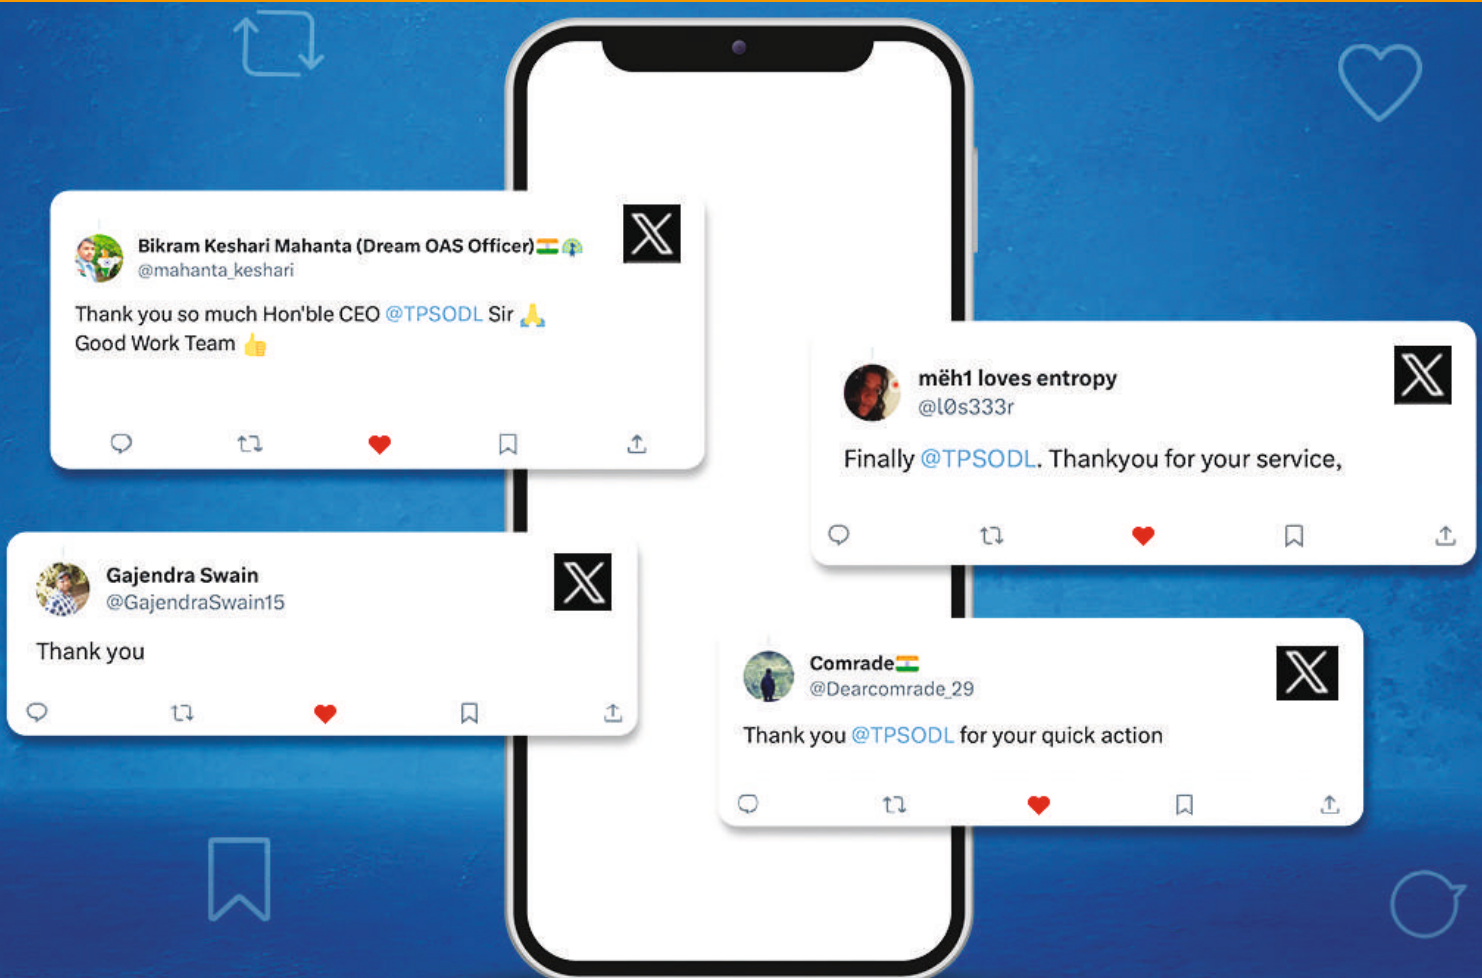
Bikram Keshari Mahanta (Dream OAS Officer)🇮🇳
@mahanta_keshari

Thank you so much Hon'ble CEO @TPSODL Sir 🙏
Good Work Team 👍

X

mëh1 loves entropy
@l0s333r

Finally @TPSODL. Thankyou for your service,

X

Gajendra Swain
@GajendraSwain15

Thank you

X

Comrade🇮🇳
@Dearcomrade_29

Thank you @TPSODL for your quick action

X